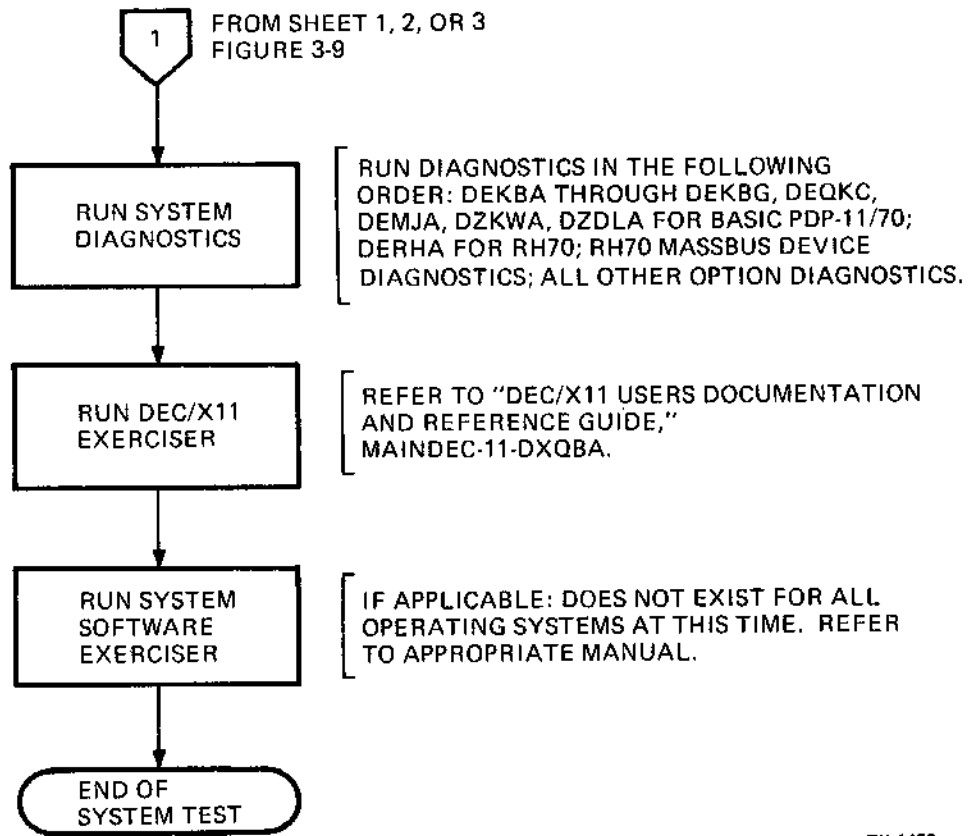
1

FROM SHEET 1, 2, OR 3
FIGURE 3-9

RUN SYSTEM DIAGNOSTICS

RUN DIAGNOSTICS IN THE FOLLOWING ORDER: DEKBA THROUGH DEKBG, DEQKC, DEMJA, DZKWA, DZDLA FOR BASIC PDP-11/70; DERHA FOR RH70; RH70 MASSBUS DEVICE DIAGNOSTICS; ALL OTHER OPTION DIAGNOSTICS.

RUN DEC/X11 EXERCISER

REFER TO "DEC/X11 USERS DOCUMENTATION AND REFERENCE GUIDE," MAINDEC-11-DXQBA.

RUN SYSTEM SOFTWARE EXERCISER

IF APPLICABLE: DOES NOT EXIST FOR ALL OPERATING SYSTEMS AT THIS TIME. REFER TO APPROPRIATE MANUAL.

END OF SYSTEM TEST

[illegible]